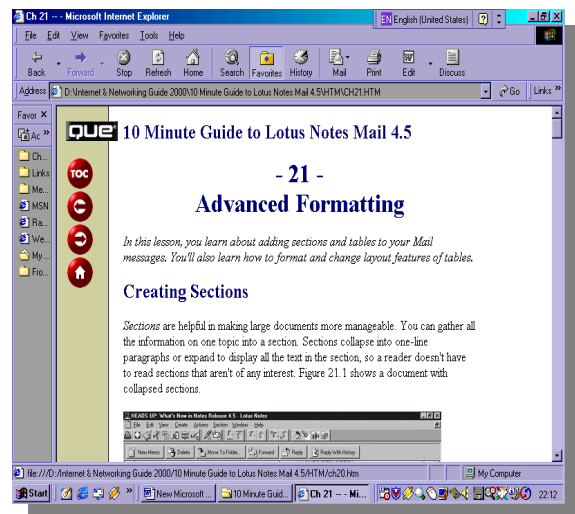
Ch 21 -- - Microsoft Internet Explorer

EN English (United States)

File Edit View Favorites Tools Help

Back Forward Stop Refresh Home Search Favorites History Mail Print Edit Discuss

Address D:\Internet & Networking Guide 2000\10 Minute Guide to Lotus Notes Mail 4.5\HTM\CH21.HTM

Go Links »

Favor ×

Ac »

Ch...

Links

Me...

MSN

Ra...

We...

My...

Fro...

QUE 10 Minute Guide to Lotus Notes Mail 4.5

TOC

- 21 -

Advanced Formatting

In this lesson, you learn about adding sections and tables to your Mail messages. You'll also learn how to format and change layout features of tables.

Creating Sections

Sections are helpful in making large documents more manageable. You can gather all the information on one topic into a section. Sections collapse into one-line paragraphs or expand to display all the text in the section, so a reader doesn't have to read sections that aren't of any interest. Figure 21.1 shows a document with collapsed sections.

HEADS UP: What's New in Notes Release 4.5 - Lotus Notes

File Edit View Create Actions Section Window Help

New Memo Delete Move To Folder... Forward Reply Reply With History

file:///D:/Internet & Networking Guide 2000/10 Minute Guide to Lotus Notes Mail 4.5/HTM/ch20.htm

My Computer

Start New Microsoft ... 10 Minute Guid... Ch 21 -- - Mi... 22:12